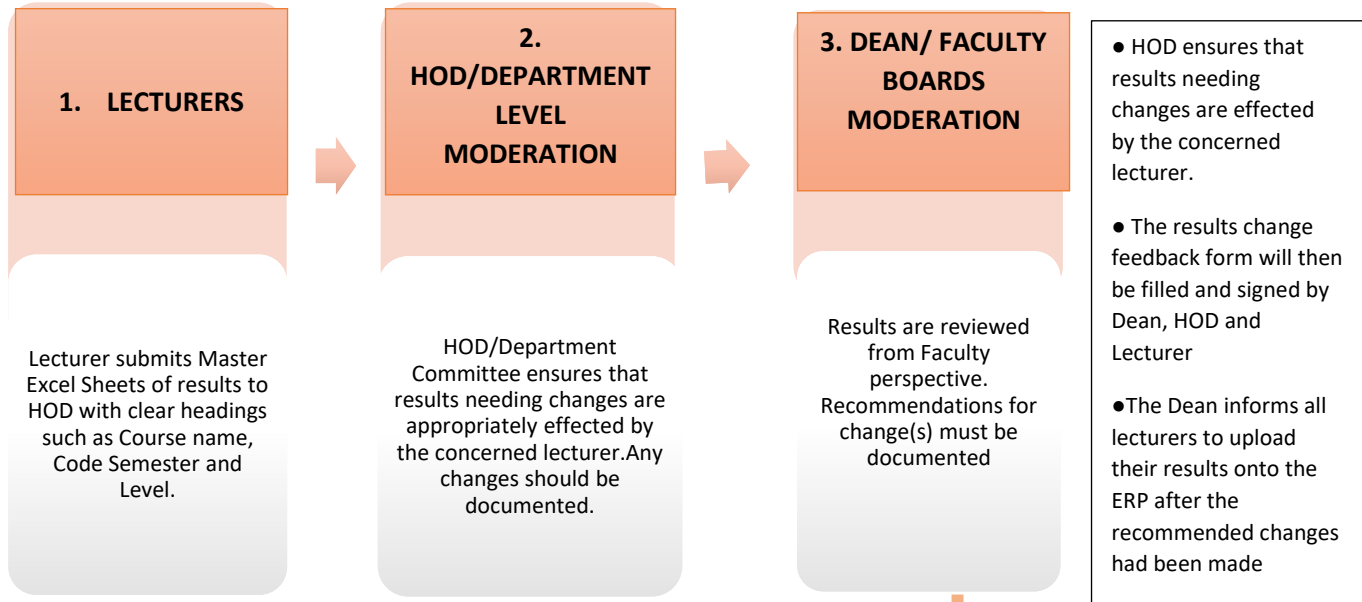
1. LECTURERS

Lecturer submits Master Excel Sheets of results to HOD with clear headings such as Course name, Code Semester and Level.

2. HOD/DEPARTMENT LEVEL MODERATION

HOD/Department Committee ensures that results needing changes are appropriately effected by the concerned lecturer.Any changes should be documented.

3. DEAN/ FACULTY BOARDS MODERATION

Results are reviewed from Faculty perspective. Recommendations for change(s) must be documented

● HOD ensures that results needing changes are effected by the concerned lecturer.

● The results change feedback form will then be filled and signed by Dean, HOD and Lecturer

●The Dean informs all lecturers to upload their results onto the ERP after the recommended changes had been made